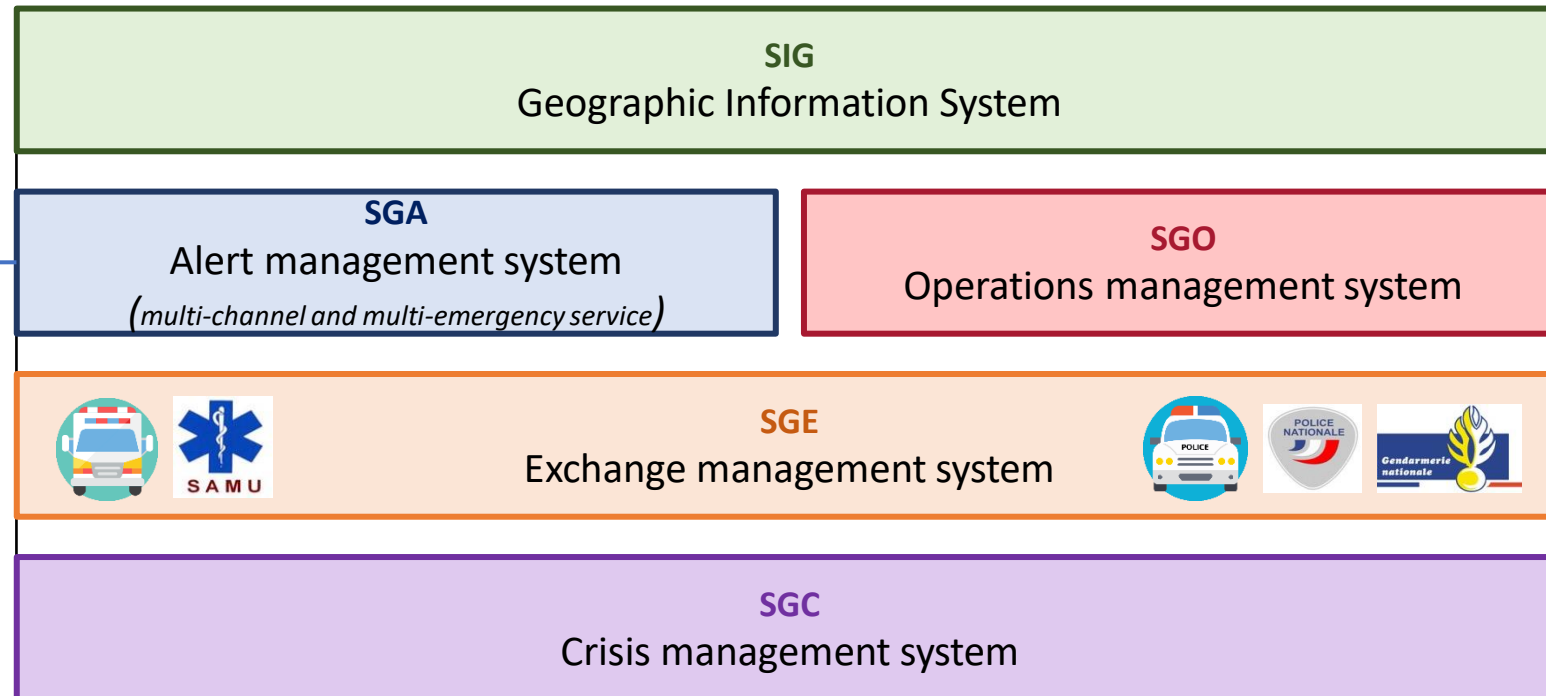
SIG
Geographic Information System

SGA
Alert management system
(multi-channel and multi-emergency service)

SGO
Operations management system

SAMU

SGE
Exchange management system

POLICE

POLICE NATIONALE

Gendarmerie nationale

SGC
Crisis management system